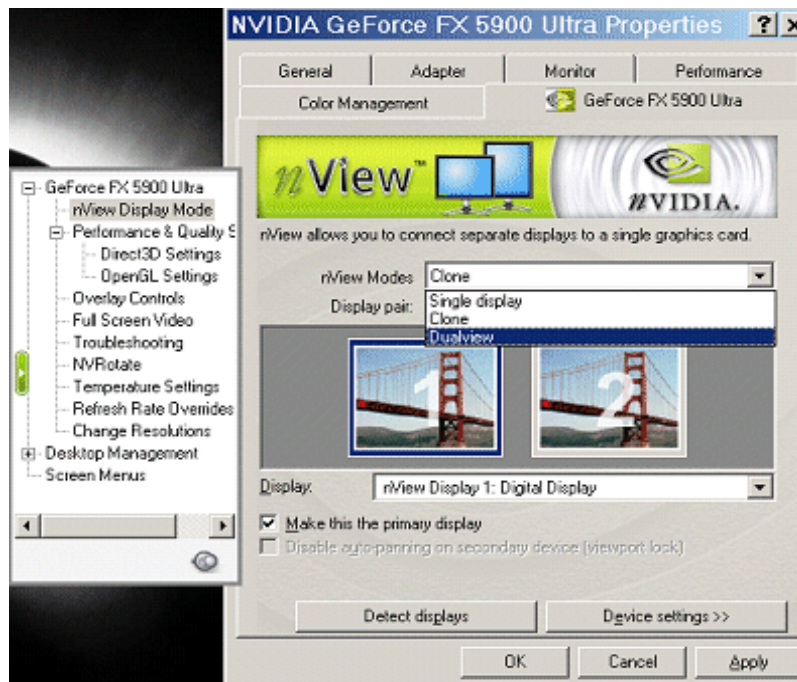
NVIDIA GeForce FX 5900 Ultra Properties ? ×

General | Adapter | Monitor | Performance
Color Management | GeForce FX 5900 Ultra

nView™

nVIDIA.

nView allows you to connect separate displays to a single graphics card.

nView Modes: Clone
Display pair:
Single display
Clone
Dualview

1
2

Display: nView Display 1: Digital Display

Make this the primary display
Disable auto-panning on secondary device (viewport lock)

Detect displays
Device settings >>

OK | Cancel | Apply

GeForce FX 5900 Ultra
nView Display Mode
Performance & Quality S
Direct3D Settings
OpenGL Settings
Overlay Controls
Full Screen Video
Troubleshooting
NVRotate
Temperature Settings
Refresh Rate Overrides
Change Resolutions
Desktop Management
Screen Menus